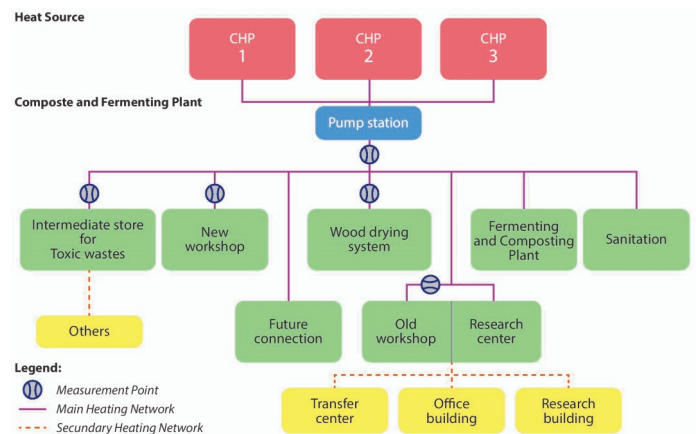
Heat Source

CHP 1

CHP 2

CHP 3

Composte and Fermenting Plant

Pump station

Intermediate store for Toxic wastes

New workshop

Wood drying system

Fermenting and Composting Plant

Sanitation

Others

Future connection

Old workshop

Research center

Legend:

Measurement Point

Main Heating Network

Secundary Heating Network

Transfer center

Office building

Research building